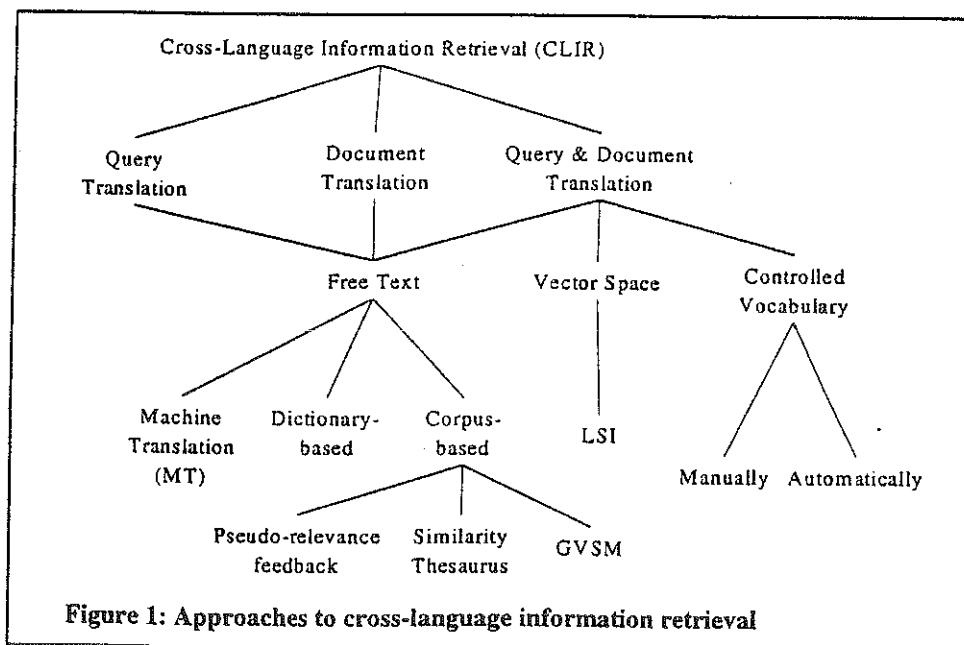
Cross-Language Information Retrieval (CLIR)

Query Translation

Document Translation

Query & Document Translation

Free Text

Vector Space

Controlled Vocabulary

Machine Translation (MT)

Dictionary-based

Corpus-based

LSI

Manually

Automatically

Pseudo-relevance feedback

Similarity Thesaurus

GVSM

Figure 1: Approaches to cross-language information retrieval